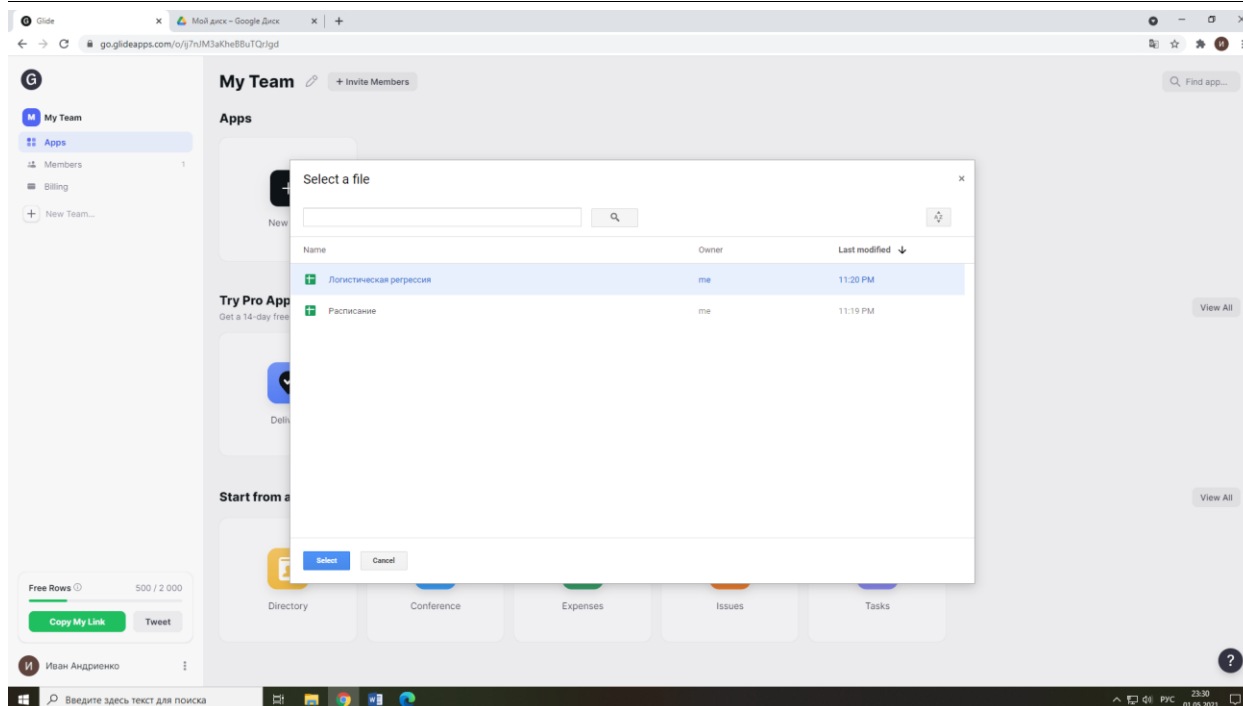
Glide
Мой диск – Google Диск
go.glideapps.com/o/ij7nJM3aKheB8uTQrJgd

My Team
+ Invite Members
Find app...

M My Team
Apps
Members 1
Billing
New Team...

Apps
New

Try Pro App
Get a 14-day free
View All
Deliv

Start from a
View All

Directory
Conference
Expenses
Issues
Tasks

Free Rows 500 / 2 000
Copy My Link
Tweet

Иван Андриенко

Select a file

| Name | Owner | Last modified |
|---|---|---|
| Логистическая регрессия | me | 11:20 PM |
| Расписание | me | 11:19 PM |

Select
Cancel

Введите здесь текст для поиска
РУС 23:30 01.05.2021